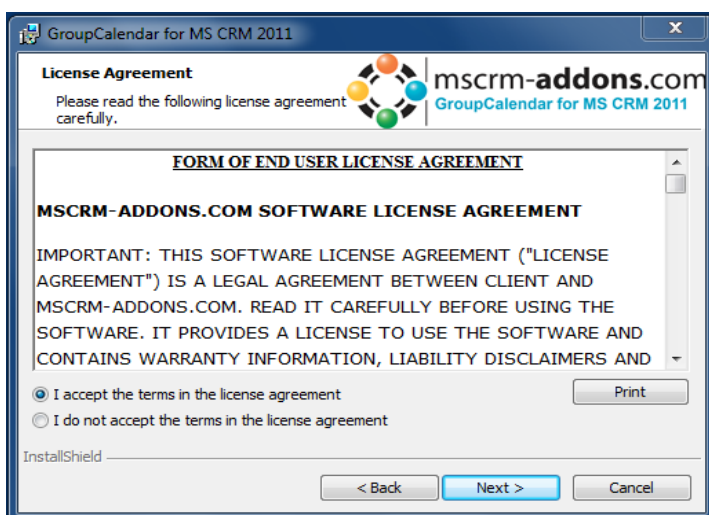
GroupCalendar for MS CRM 2011

License Agreement

Please read the following license agreement carefully.

mscrm-addons.com
GroupCalendar for MS CRM 2011

FORM OF END USER LICENSE AGREEMENT

MSCRM-ADDONS.COM SOFTWARE LICENSE AGREEMENT

IMPORTANT: THIS SOFTWARE LICENSE AGREEMENT ("LICENSE AGREEMENT") IS A LEGAL AGREEMENT BETWEEN CLIENT AND MSCRM-ADDONS.COM. READ IT CAREFULLY BEFORE USING THE SOFTWARE. IT PROVIDES A LICENSE TO USE THE SOFTWARE AND CONTAINS WARRANTY INFORMATION, LIABILITY DISCLAIMERS AND

I accept the terms in the license agreement

Print

I do not accept the terms in the license agreement

InstallShield

< Back

Next >

Cancel